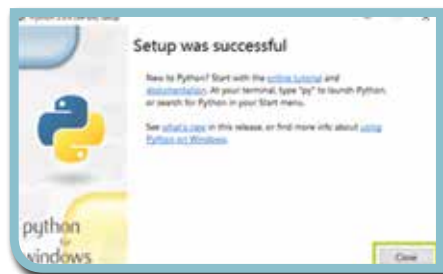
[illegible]

Setup was successful

New to Python? Start with the online tutorial and documentation. At your terminal, type "py" to launch Python, or search for Python in your Start menu.

See what's new in this release, or find more info about using Python on Windows.

python for windows

Close